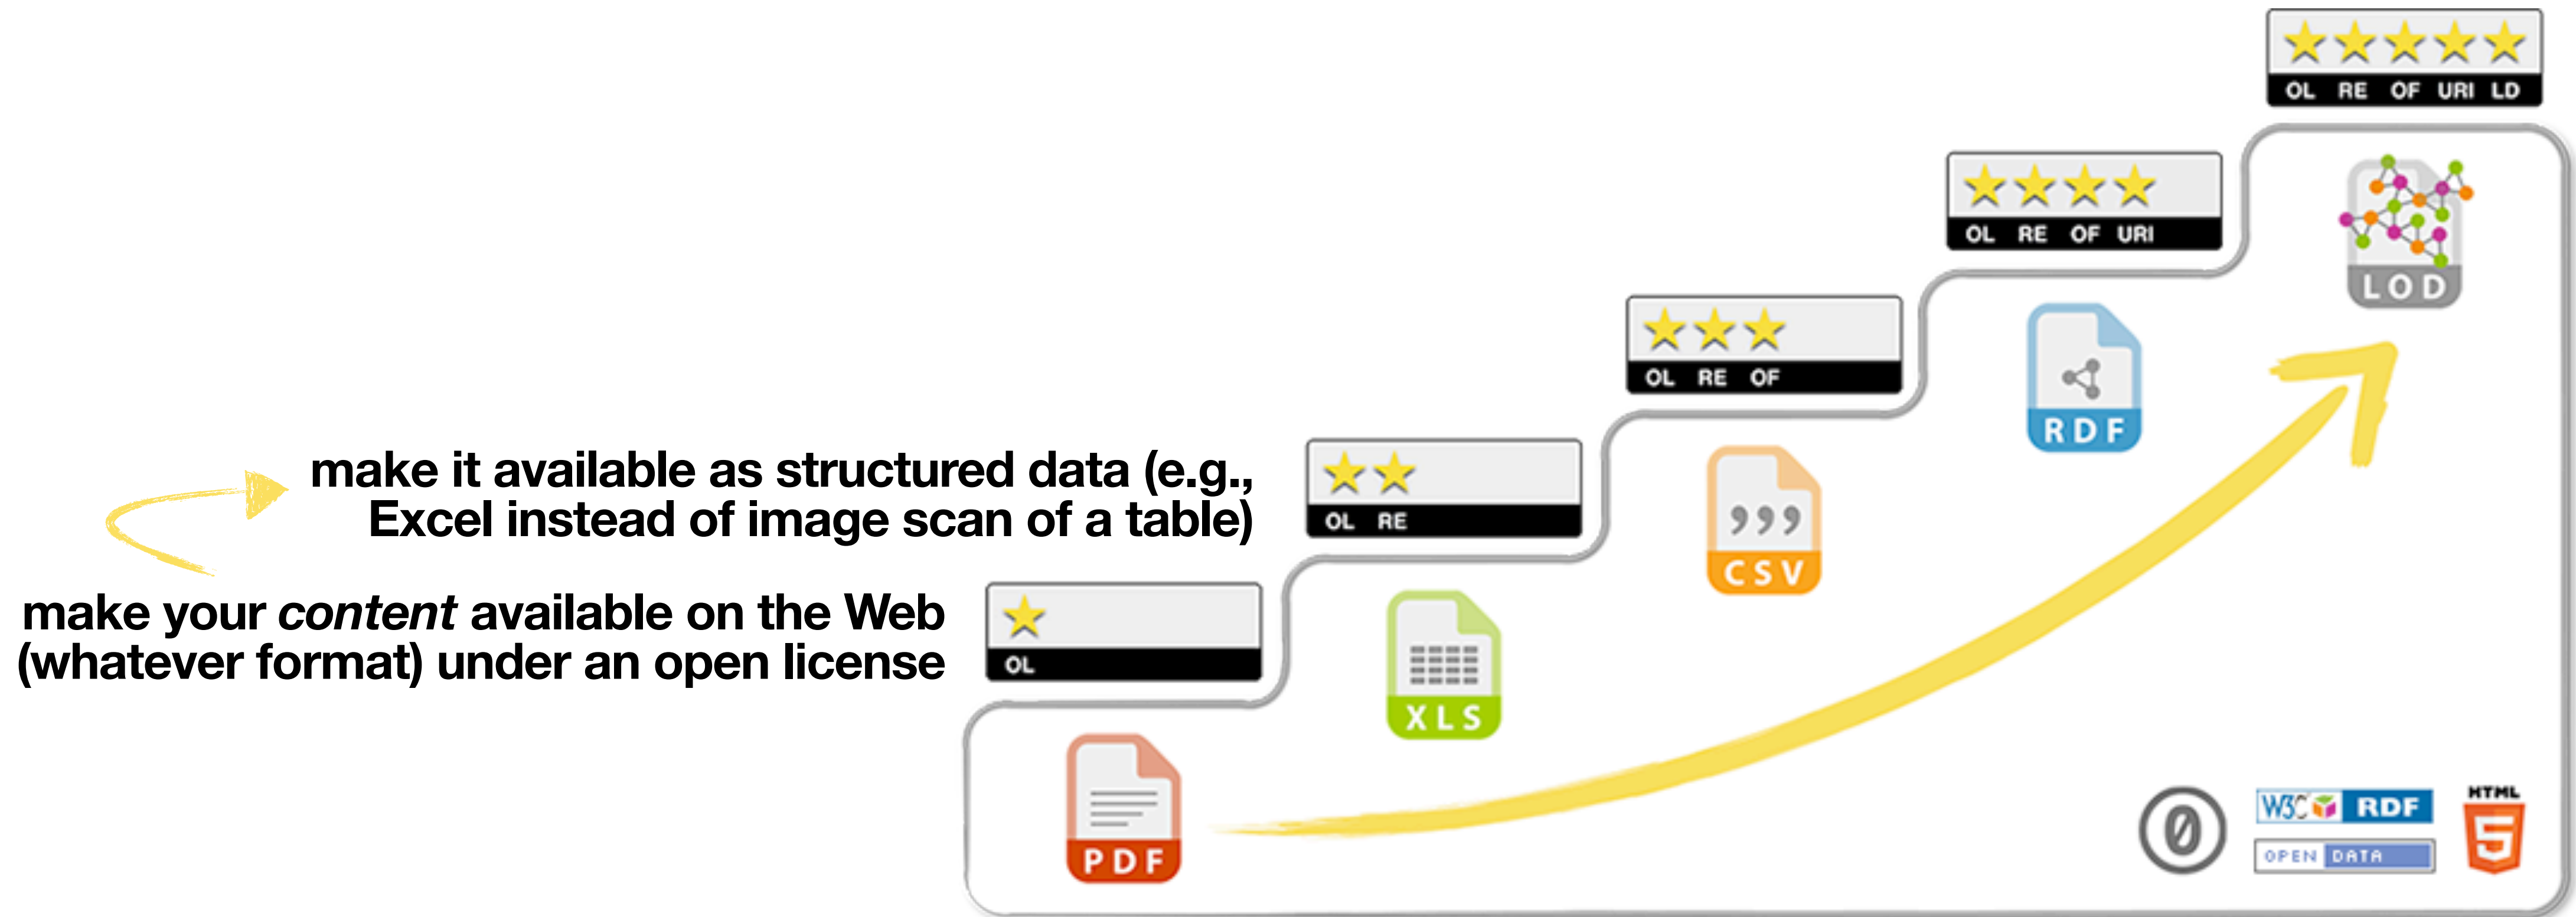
★★★★★
OL RE OF URI LD

★★★★
OL RE OF URI

★★★
OL RE OF

★★
OL RE

★
OL

make it available as structured data (e.g., Excel instead of image scan of a table)

make your *content* available on the Web (whatever format) under an open license

LOD

RDF

CSV

XLS

PDF

W3C RDF

OPEN DATA

HTML

5